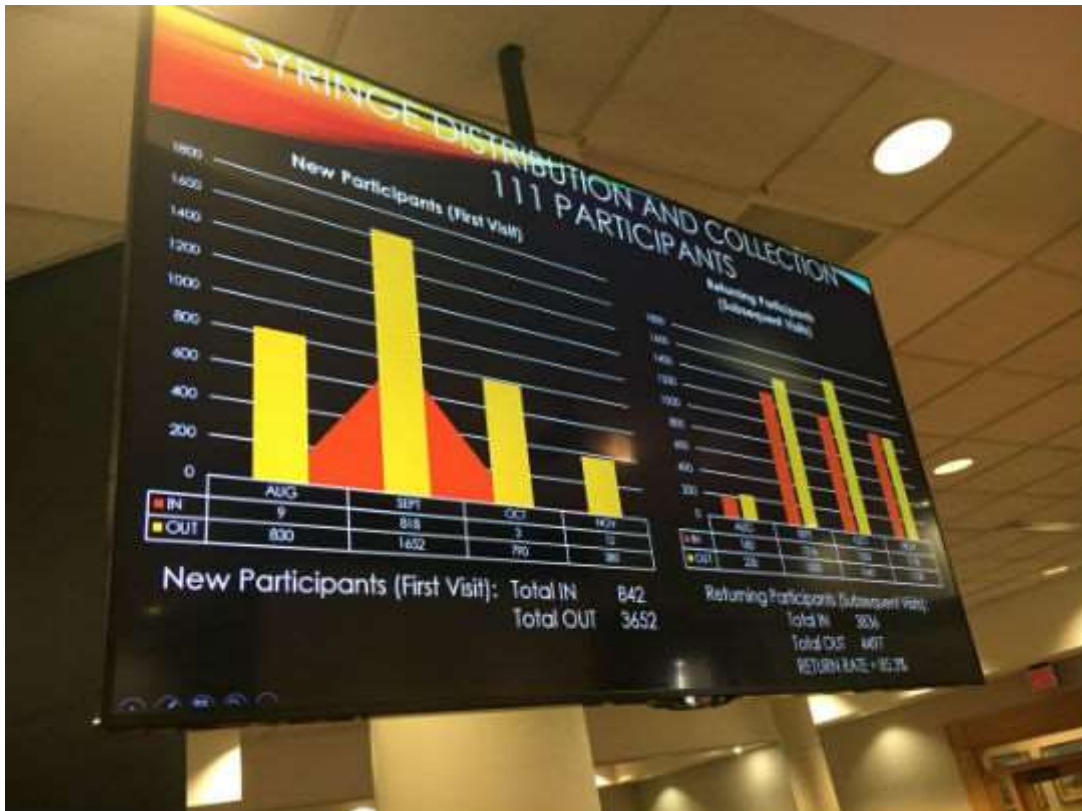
SYRINGE DISTRIBUTION AND COLLECTION
111 PARTICIPANTS

New Participants (First Visit)

1800
1600
1400
1200
1000
800
600
400
200
0

| | AUG | SEPT | OCT | NOV |
|---|---|---|---|---|
| IN | 9 | 818 | 3 | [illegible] |
| OUT | 830 | 1652 | 790 | 380 |

New Participants (First Visit): Total IN 842
Total OUT 3652

Returning Participants (Subsequent Visit)

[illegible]

| | AUG | SEPT | OCT | NOV |
|---|---|---|---|---|
| IN | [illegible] | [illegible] | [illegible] | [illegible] |
| OUT | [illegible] | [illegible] | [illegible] | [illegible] |

Returning Participants (Subsequent Visits):
Total IN 3836
Total OUT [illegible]
RETURN RATE = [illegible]